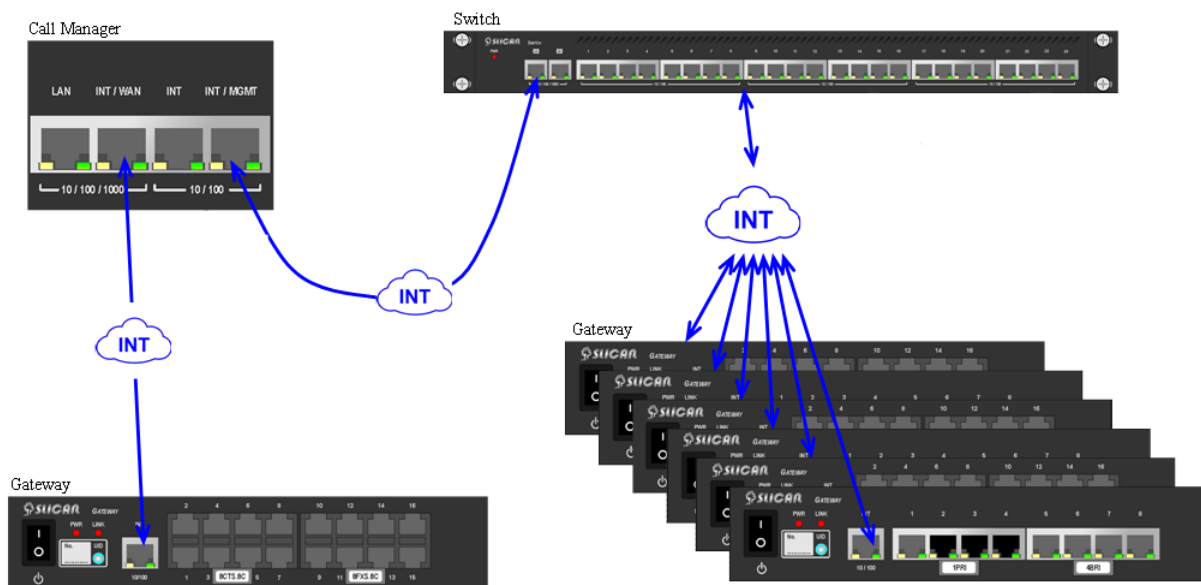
Call Manager

LAN INT / WAN INT INT / MGMT

10 / 100 / 1000 10 / 100

Switch

SLICAN

INT

INT

INT

Gateway

SLICAN GATEWAY

PWR LINK INT

10 / 100

1PRI 4BRI

Gateway

SLICAN GATEWAY

PWR LINK

10/100

8CTS.8C 8FXS.8C